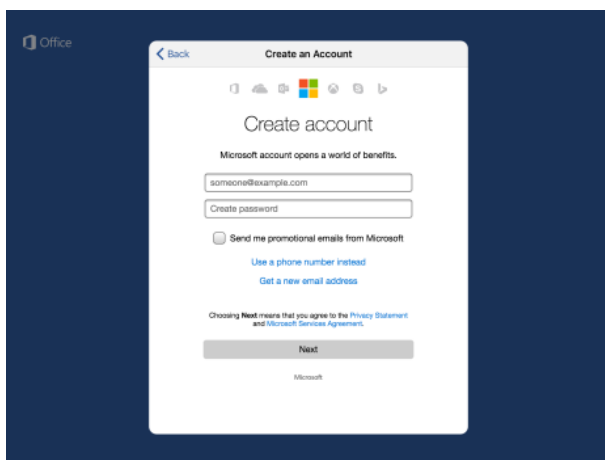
Office

Back

Create an Account

Create account

Microsoft account opens a world of benefits.

someone@example.com

Create password

Send me promotional emails from Microsoft

Use a phone number instead

Get a new email address

Choosing **Next** means that you agree to the Privacy Statement and Microsoft Services Agreement.

Next

Microsoft